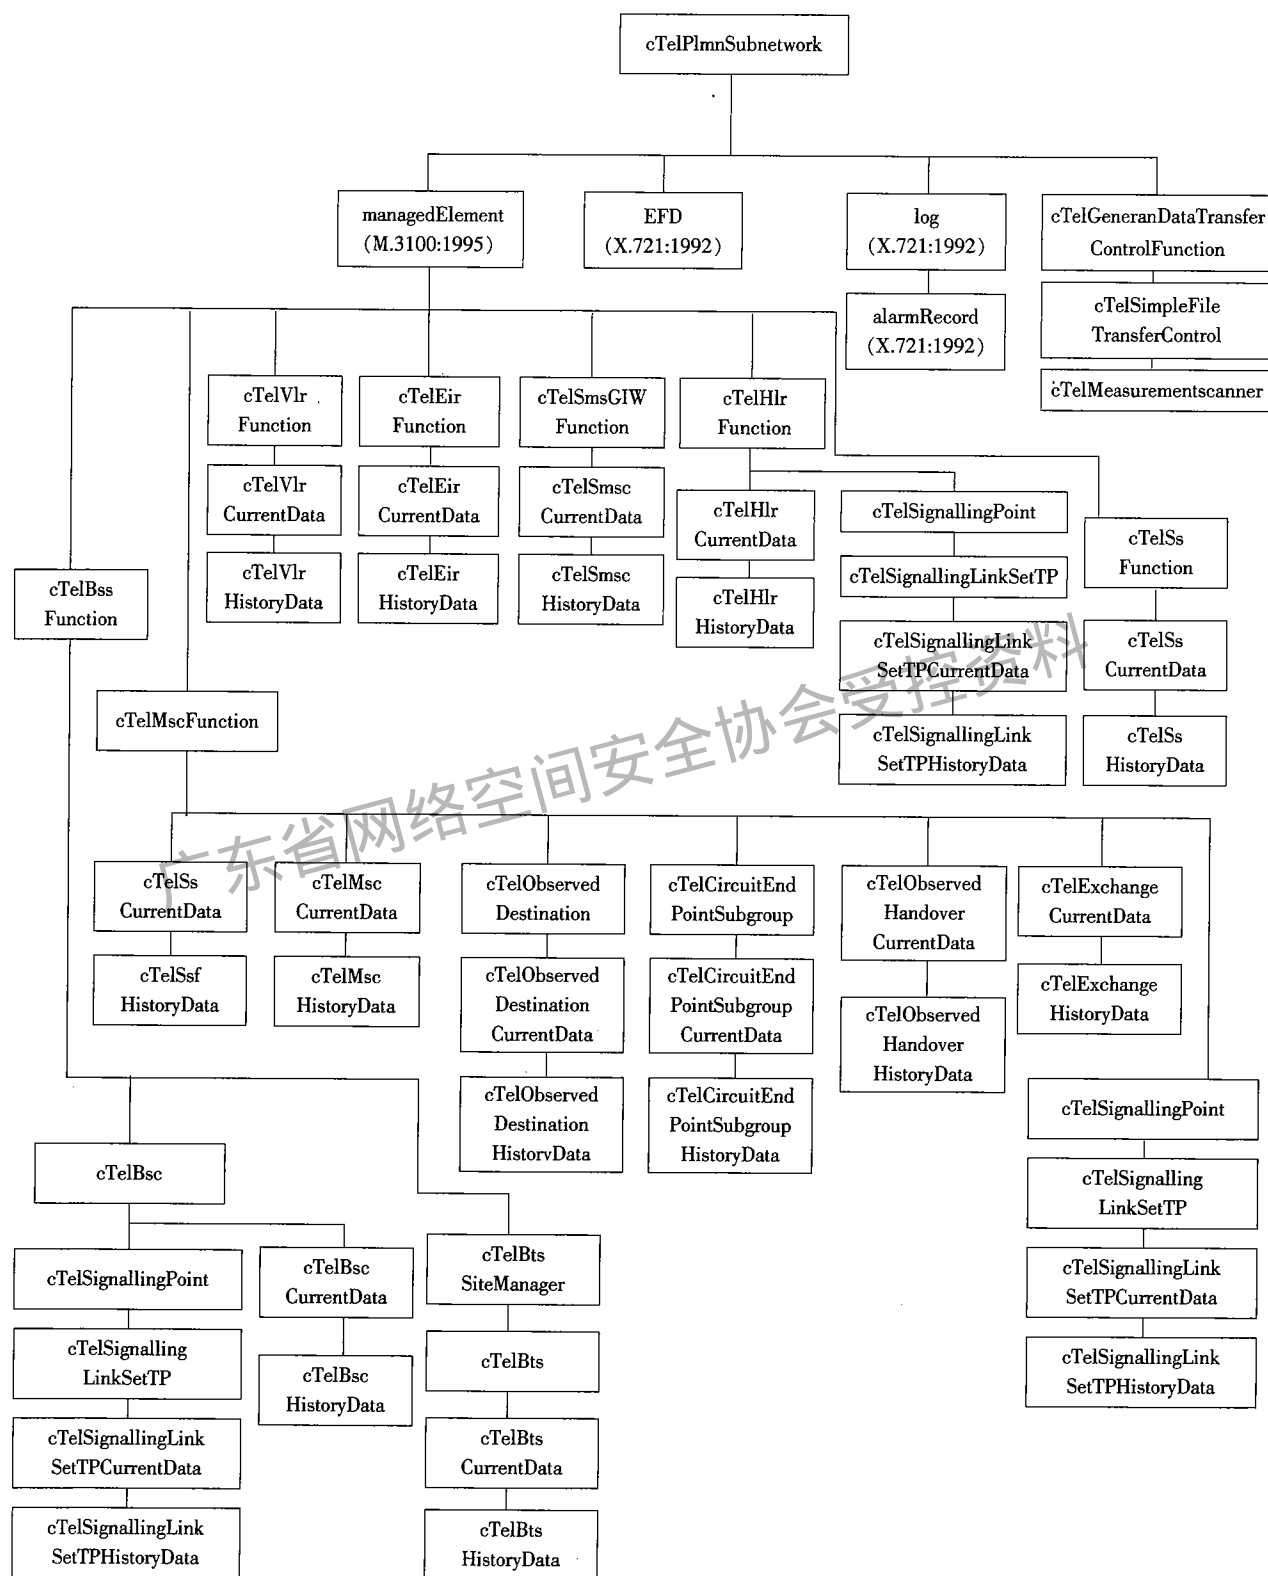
cTelPlmnSubnetwork

managedElement (M.3100:1995)

EFD (X.721:1992)

log (X.721:1992)

alarmRecord (X.721:1992)

cTelGeneranDataTransfer ControlFunction

cTelSimpleFile TransferControl

cTelMeasurementscanner

cTelVlr Function

cTelVlr CurrentData

cTelVlr HistoryData

cTelEir Function

cTelEir CurrentData

cTelEir HistoryData

cTelSmsGIW Function

cTelSmsc CurrentData

cTelSmsc HistoryData

cTelHlr Function

cTelHlr CurrentData

cTelHlr HistoryData

cTelSignallingPoint

cTelSignallingLinkSetTP

cTelSignallingLink SetTPCurrentData

cTelSignallingLink SetTPHistoryData

cTelSs Function

cTelSs CurrentData

cTelSs HistoryData

cTelBss Function

cTelMscFunction

广东省网络空间安全协会受控资料

cTelSs CurrentData

cTelSsf HistoryData

cTelMsc CurrentData

cTelMsc HistoryData

cTelObserved Destination

cTelObserved Destination CurrentData

cTelObserved Destination HistorvData

cTelCircuitEnd PointSubgroup

cTelCircuitEnd PointSubgroup CurrentData

cTelCircuitEnd PointSubgroup HistoryData

cTelObserved Handover CurrentData

cTelObserved Handover HistoryData

cTelExchange CurrentData

cTelExchange HistoryData

cTelSignallingPoint

cTelSignalling LinkSetTP

cTelSignallingLink SetTPCurrentData

cTelSignallingLink SetTPHistoryData

cTelBsc

cTelSignallingPoint

cTelSignalling LinkSetTP

cTelSignallingLink SetTPCurrentData

cTelSignallingLink SetTPHistoryData

cTelBsc CurrentData

cTelBsc HistoryData

cTelBts SiteManager

cTelBts

cTelBts CurrentData

cTelBts HistoryData